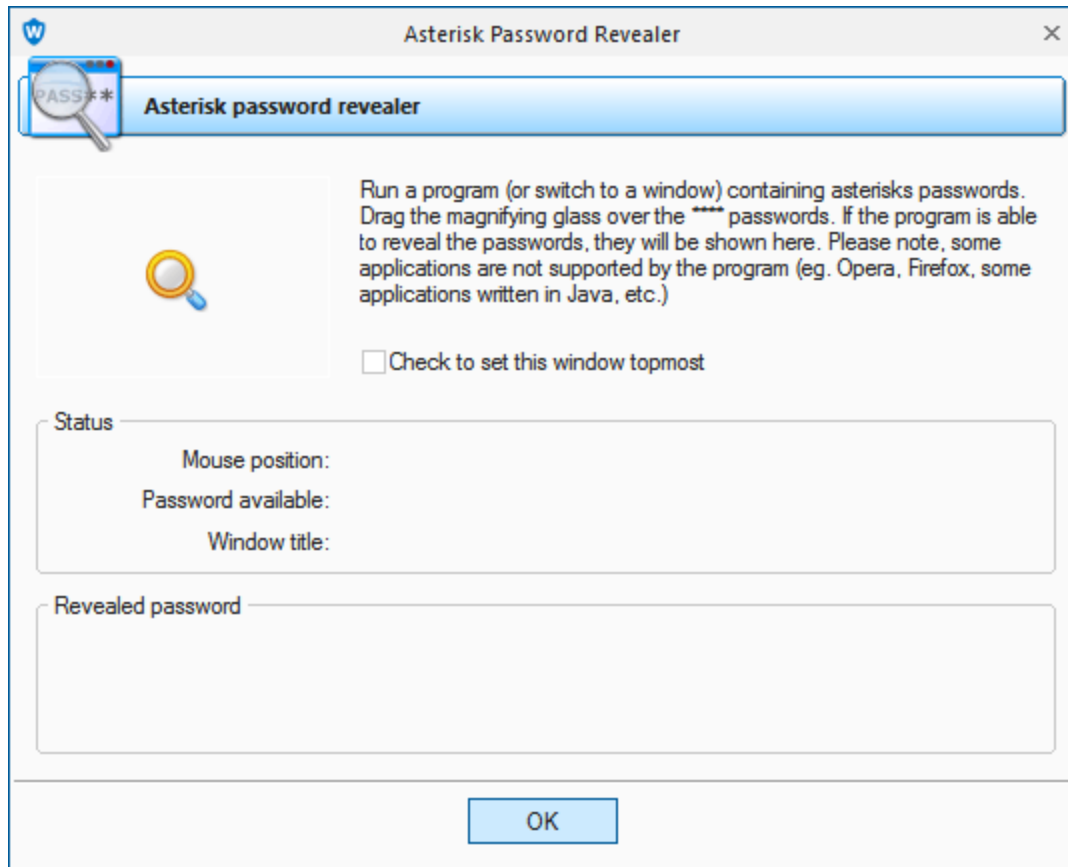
Asterisk Password Revealer

×

PASS**

Asterisk password revealer

Run a program (or switch to a window) containing asterisks passwords. Drag the magnifying glass over the **** passwords. If the program is able to reveal the passwords, they will be shown here. Please note, some applications are not supported by the program (eg. Opera, Firefox, some applications written in Java, etc.)

Check to set this window topmost

Status

Mouse position:

Password available:

Window title:

Revealed password

OK